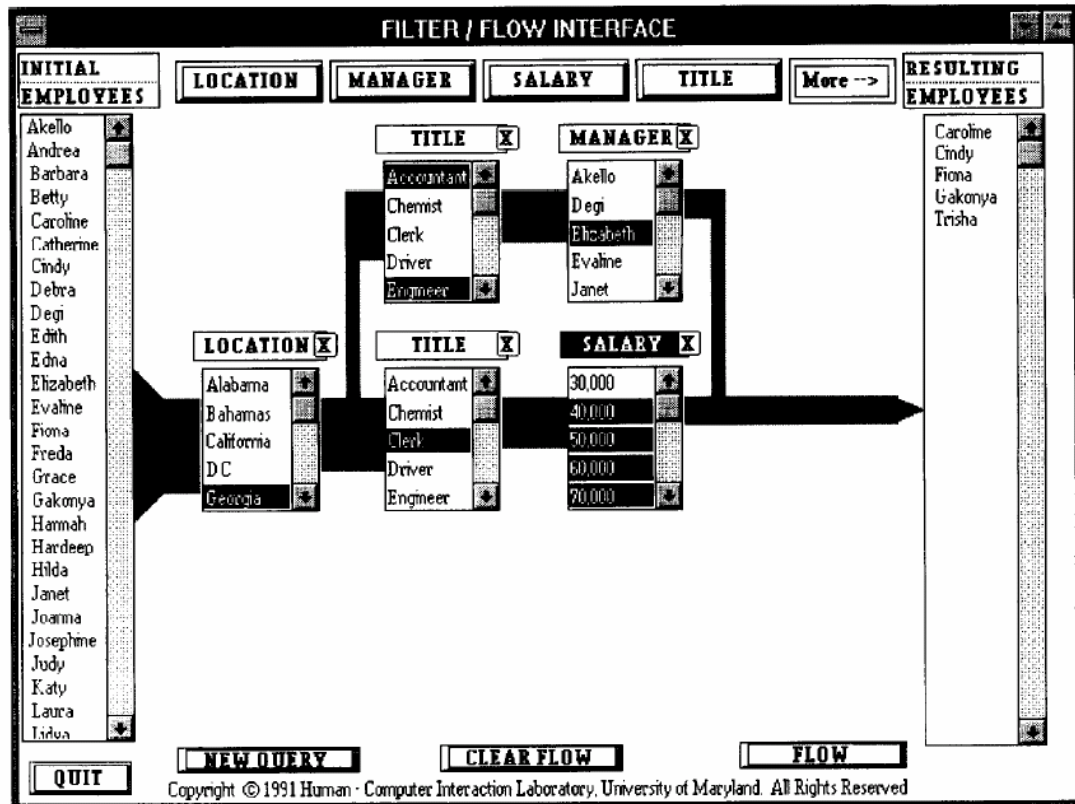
FILTER / FLOW INTERFACE

INITIAL EMPLOYEES

LOCATION MANAGER SALARY TITLE More -->

RESULTING EMPLOYEES

Akello
Andrea
Barbara
Betty
Caroline
Catherine
Cindy
Debra
Degi
Edith
Edna
Elizabeth
Evaline
Fiona
Freda
Grace
Gakonya
Hannah
Hardeep
Hilda
Janet
Joanna
Josephine
Judy
Katy
Laura
Lidya

TITLE X
Accountant
Chemist
Clerk
Driver
Engineer

MANAGER X
Akello
Degi
Elizabeth
Evaline
Janet

LOCATION X
Alabama
Bahamas
California
DC
Georgia

TITLE X
Accountant
Chemist
Clerk
Driver
Engineer

SALARY X
30,000
40,000
50,000
60,000
70,000

Caroline
Cindy
Fiona
Gakonya
Trisha

NEW QUERY CLEAR FLOW FLOW

QUIT

Copyright © 1991 Human - Computer Interaction Laboratory, University of Maryland. All Rights Reserved